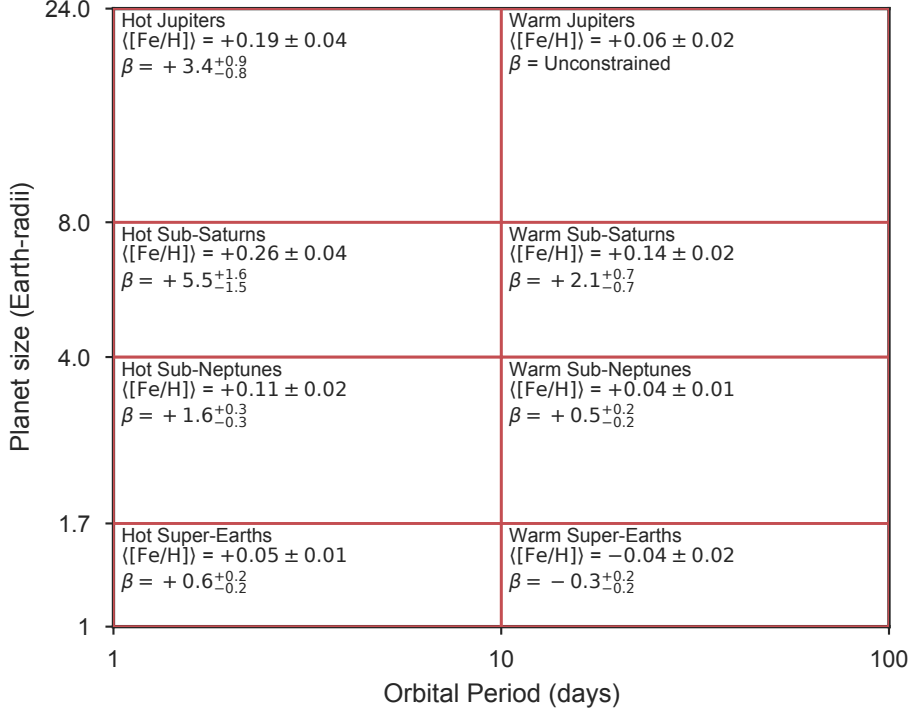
24.0

Hot Jupiters
$\langle[Fe/H]\rangle = +0.19 \pm 0.04$
$\beta = +3.4^{+0.9}_{-0.8}$

Warm Jupiters
$\langle[Fe/H]\rangle = +0.06 \pm 0.02$
$\beta$ = Unconstrained

8.0

Hot Sub-Saturns
$\langle[Fe/H]\rangle = +0.26 \pm 0.04$
$\beta = +5.5^{+1.6}_{-1.5}$

Warm Sub-Saturns
$\langle[Fe/H]\rangle = +0.14 \pm 0.02$
$\beta = +2.1^{+0.7}_{-0.7}$

4.0

Hot Sub-Neptunes
$\langle[Fe/H]\rangle = +0.11 \pm 0.02$
$\beta = +1.6^{+0.3}_{-0.3}$

Warm Sub-Neptunes
$\langle[Fe/H]\rangle = +0.04 \pm 0.01$
$\beta = +0.5^{+0.2}_{-0.2}$

1.7

Hot Super-Earths
$\langle[Fe/H]\rangle = +0.05 \pm 0.01$
$\beta = +0.6^{+0.2}_{-0.2}$

Warm Super-Earths
$\langle[Fe/H]\rangle = -0.04 \pm 0.02$
$\beta = -0.3^{+0.2}_{-0.2}$

1

Planet size (Earth-radii)

1
10
100
Orbital Period (days)